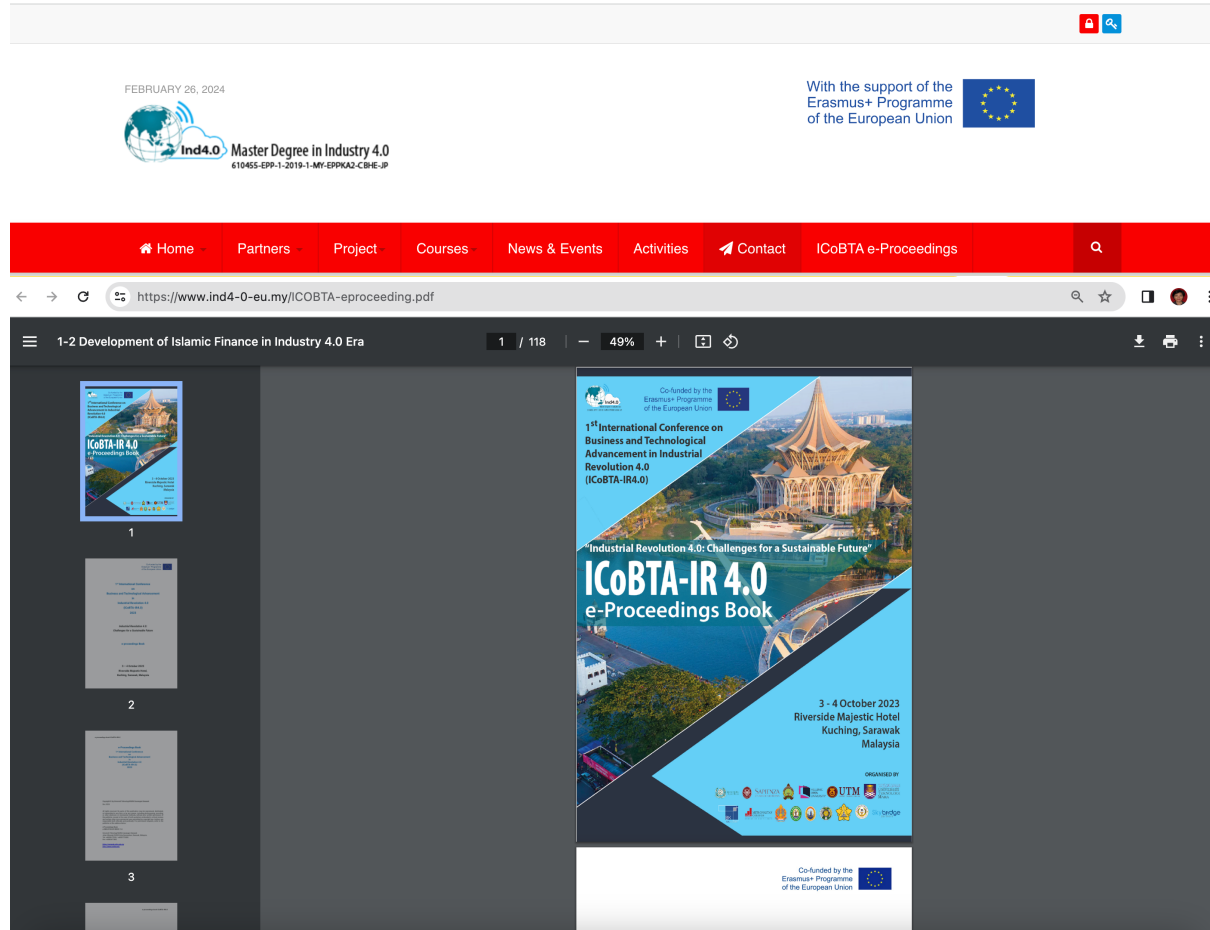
FEBRUARY 26, 2024

Ind4.0 Master Degree in Industry 4.0
610455-EPP-1-2019-1-MY-EPPKA2-CBHE-JP

With the support of the Erasmus+ Programme of the European Union

Home Partners Project Courses News & Events Activities Contact ICoBTA e-Proceedings

https://www.ind4-0-eu.my/ICOBTA-eproceeding.pdf

1-2 Development of Islamic Finance in Industry 4.0 Era

1 / 118 49%

1

2

3

Co-funded by the Erasmus+ Programme of the European Union

$1^{st}$ International Conference on Business and Technological Advancement in Industrial Revolution 4.0 (ICoBTA-IR4.0)

"Industrial Revolution 4.0: Challenges for a Sustainable Future"

ICoBTA-IR 4.0
e-Proceedings Book

3 - 4 October 2023
Riverside Majestic Hotel
Kuching, Sarawak
Malaysia

ORGANISED BY

UTM

Co-funded by the Erasmus+ Programme of the European Union